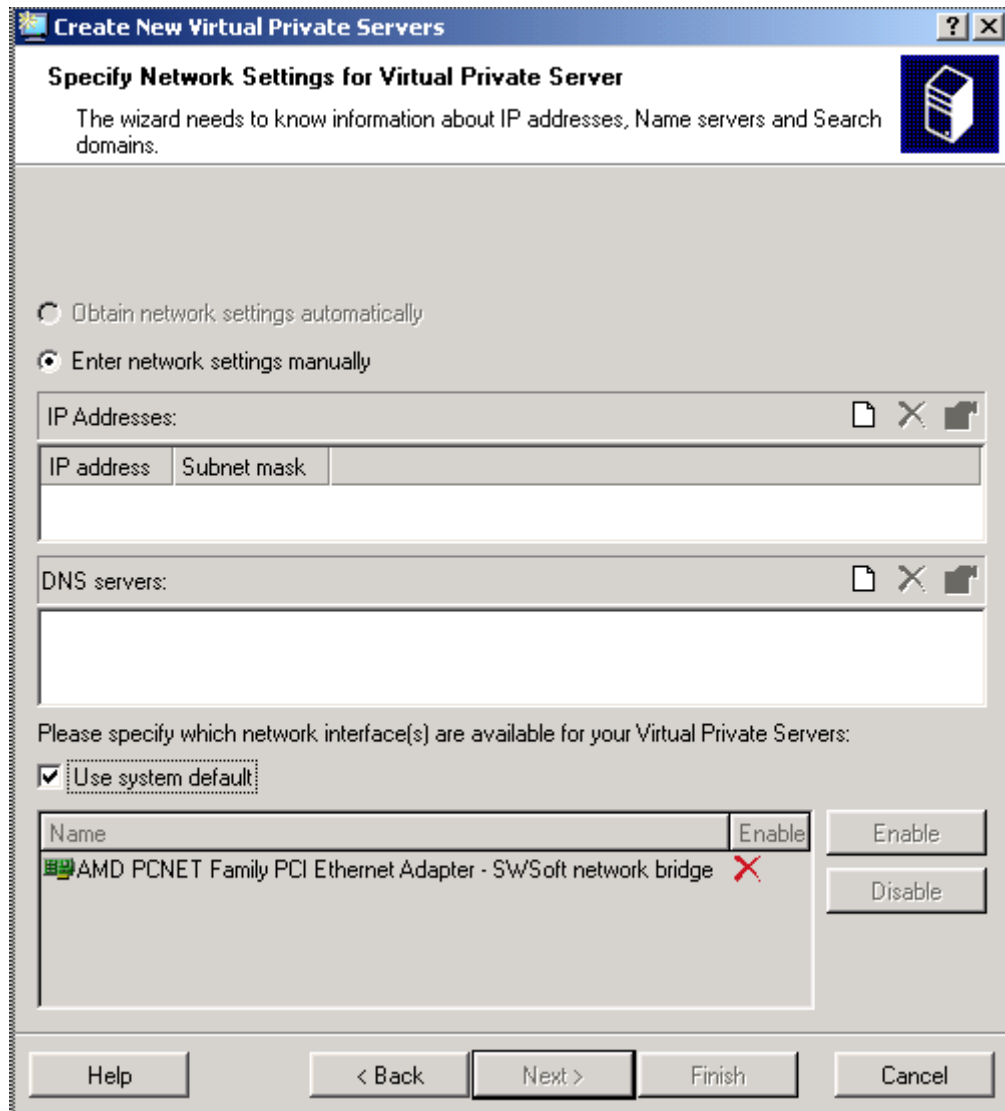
Create New Virtual Private Servers

? X

Specify Network Settings for Virtual Private Server

The wizard needs to know information about IP addresses, Name servers and Search domains.

Obtain network settings automatically

Enter network settings manually

IP Addresses:

| IP address | Subnet mask |
|---|---|

DNS servers:

Please specify which network interface(s) are available for your Virtual Private Servers:

Use system default

| Name | Enable |
|---|---|
| AMD PCNET Family PCI Ethernet Adapter - SWSoft network bridge | ✕ |

Enable

Disable

Help

< Back

Next >

Finish

Cancel